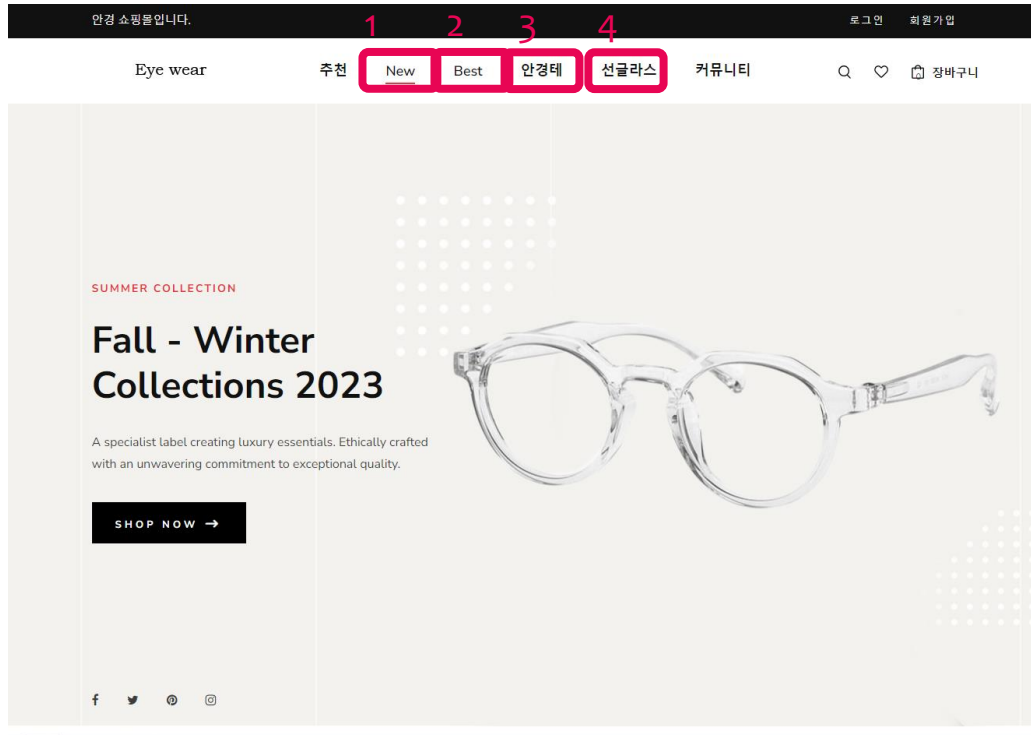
안경 쇼핑몰입니다.

로그인 회원가입

Eye wear

추천

1 New

2 Best

3 안경테

4 선글라스

커뮤니티

장바구니

SUMMER COLLECTION

Fall - Winter Collections 2023

A specialist label creating luxury essentials. Ethically crafted with an unwavering commitment to exceptional quality.

SHOP NOW →